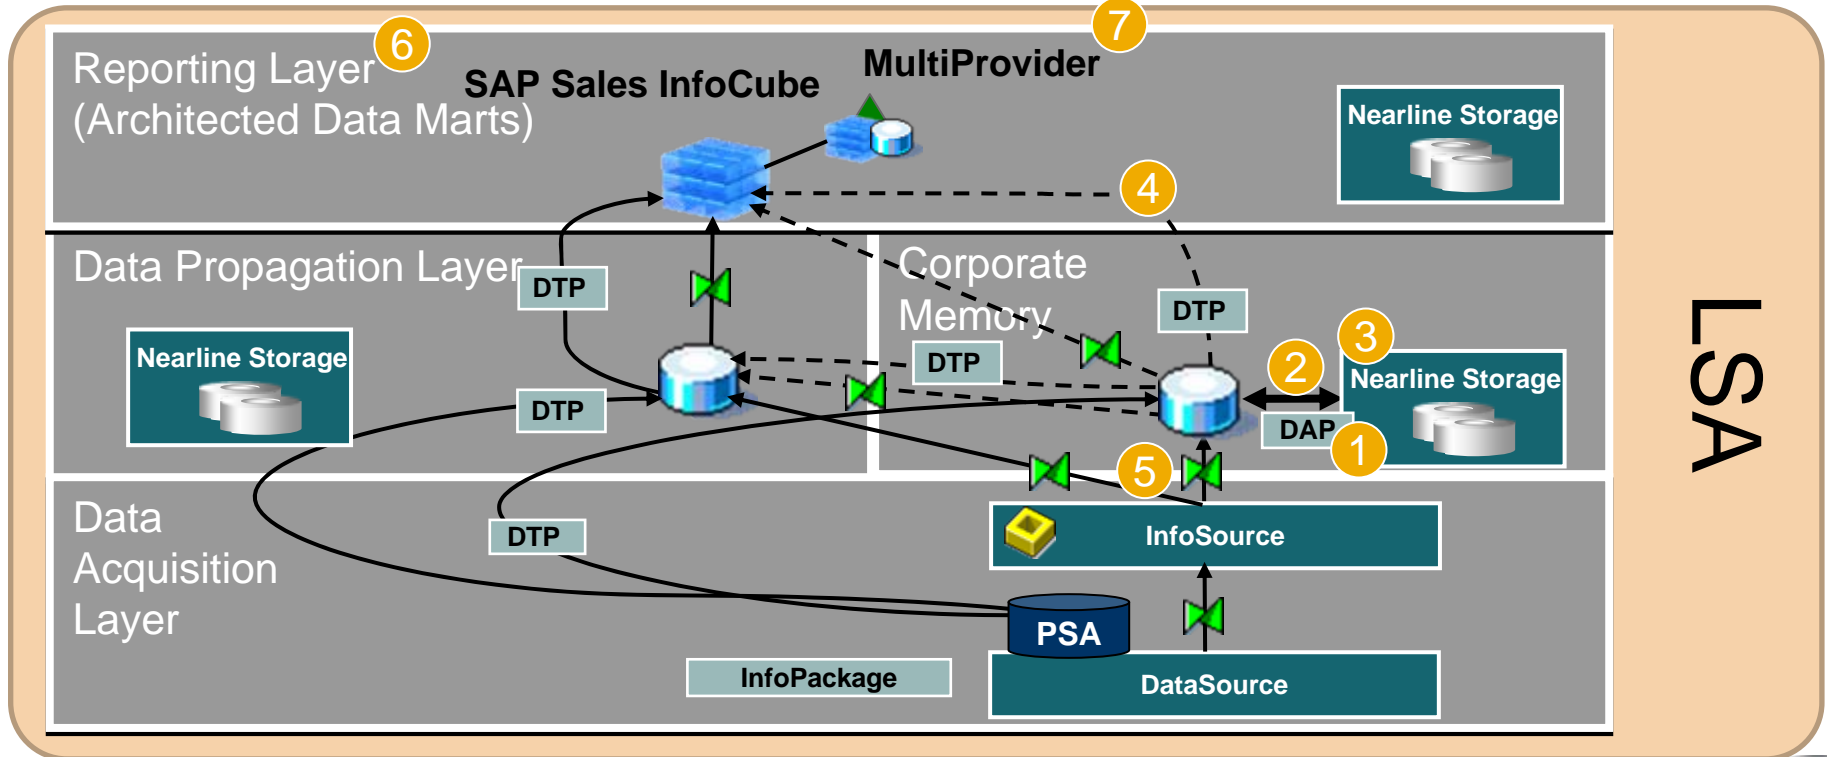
Reporting Layer
(Architected Data Marts)
6
SAP Sales InfoCube
MultiProvider
7
Nearline Storage
4
Data Propagation Layer
DTP
Corporate Memory
DTP
Nearline Storage
DTP
2
3
Nearline Storage
DTP
DAP
1
5
Data Acquisition Layer
DTP
InfoSource
PSA
InfoPackage
DataSource
LSA